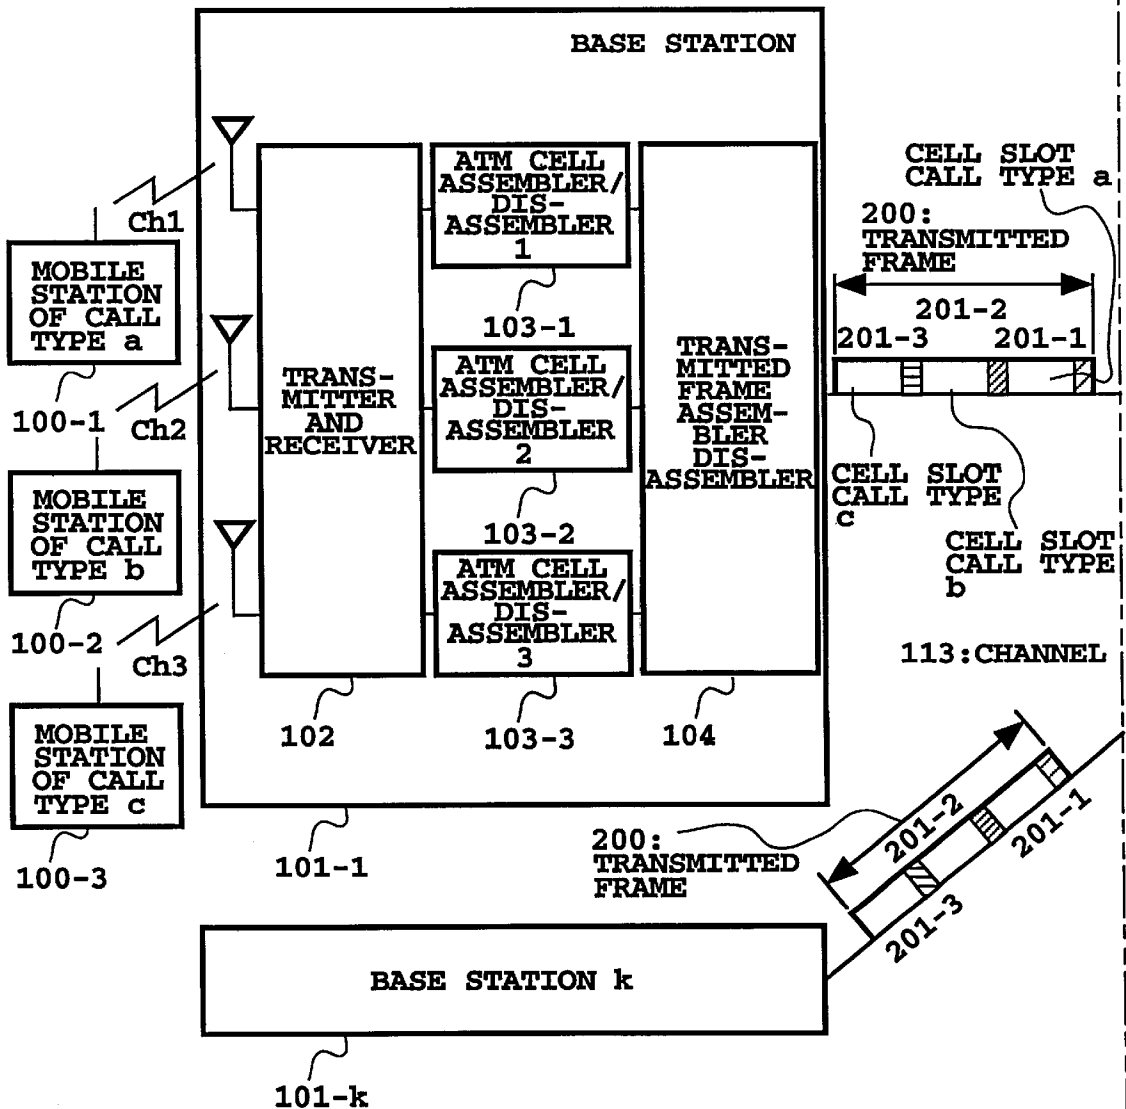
BASE STATION

Ch1

MOBILE STATION OF CALL TYPE a

100-1

Ch2

MOBILE STATION OF CALL TYPE b

100-2

Ch3

MOBILE STATION OF CALL TYPE c

100-3

TRANS-MITTER AND RECEIVER

102

ATM CELL ASSEMBLER/ DIS-ASSEMBLER 1

103-1

ATM CELL ASSEMBLER/ DIS-ASSEMBLER 2

103-2

ATM CELL ASSEMBLER/ DIS-ASSEMBLER 3

103-3

TRANS-MITTED FRAME ASSEM-BLER DIS-ASSEMBLER

104

101-1

CELL SLOT CALL TYPE a

200: TRANSMITTED FRAME

201-2

201-3

201-1

CELL SLOT CALL TYPE c

CELL SLOT CALL TYPE b

113:CHANNEL

200: TRANSMITTED FRAME

201-2

201-1

201-3

BASE STATION k

101-k